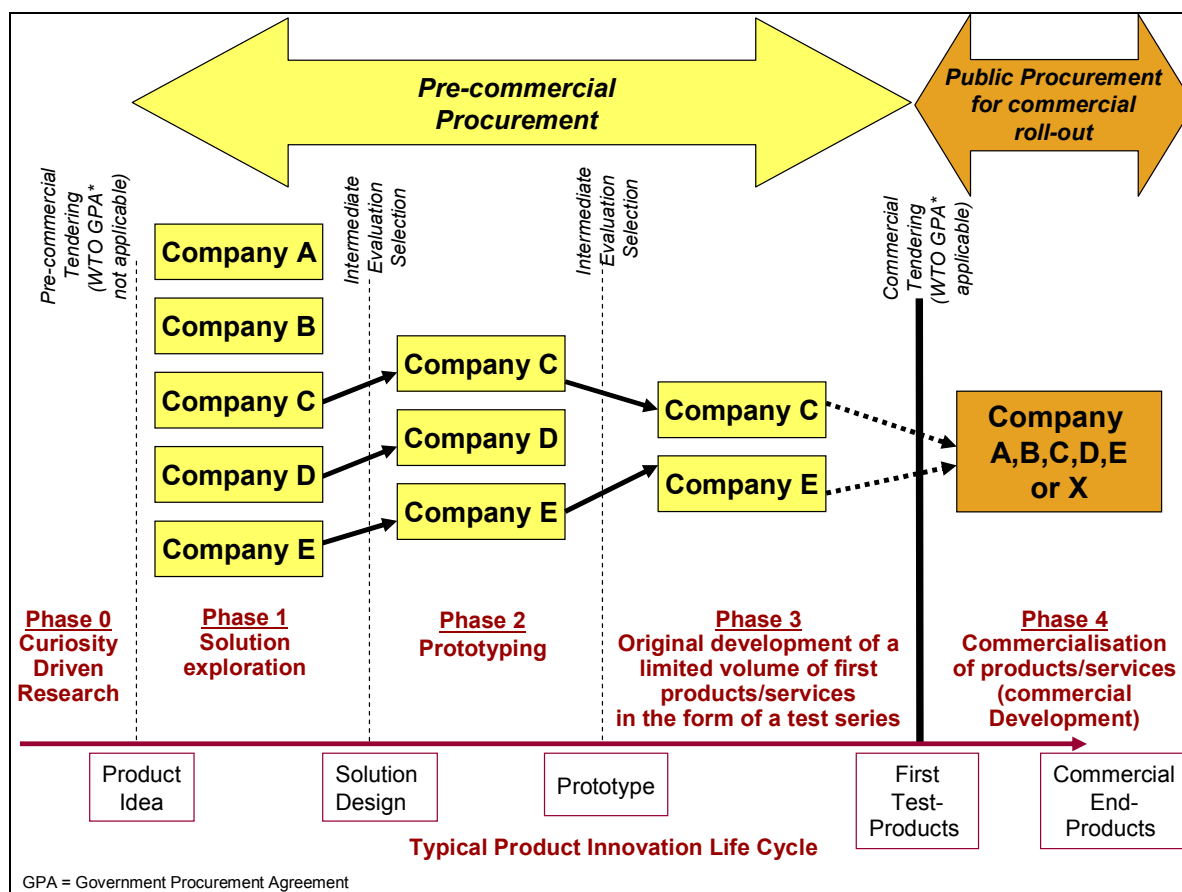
Pre-commercial Procurement

Public Procurement for commercial roll-out

Pre-commercial Tendering (WTO GPA* not applicable)

Intermediate Evaluation Selection

Intermediate Evaluation Selection

Commercial Tendering (WTO GPA* applicable)

Company A

Company B

Company C

Company D

Company E

Company C

Company D

Company E

Company C

Company E

Company A,B,C,D,E or X

Phase 0
Curiosity Driven Research

Phase 1
Solution exploration

Phase 2
Prototyping

Phase 3
Original development of a limited volume of first products/services in the form of a test series

Phase 4
Commercialisation of products/services (commercial Development)

Product Idea

Solution Design

Prototype

First Test-Products

Commercial End-Products

Typical Product Innovation Life Cycle

GPA = Government Procurement Agreement